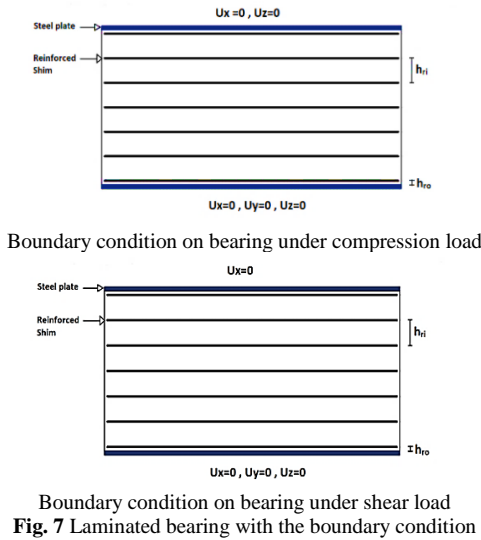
Ux =0 , Uz=0

Steel plate

Reinforced Shim

$h_{ri}$

$h_{ro}$

Ux=0 , Uy=0 , Uz=0

Boundary condition on bearing under compression load

Ux=0

Steel plate

Reinforced Shim

$h_{ri}$

$h_{ro}$

Ux=0 , Uy=0 , Uz=0

Boundary condition on bearing under shear load

**Fig. 7** Laminated bearing with the boundary condition